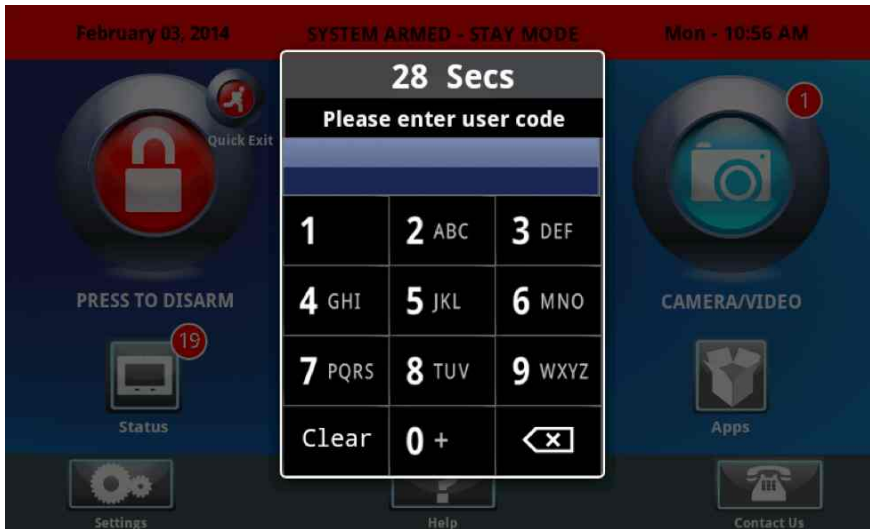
February 03, 2014 SYSTEM ARMED - STAY MODE Mon - 10:56 AM

28 Secs

Please enter user code

Quick Exit

1

| 1 | 2 ABC | 3 DEF |
|---|---|---|
| 4 GHI | 5 JKL | 6 MNO |
| 7 PQRS | 8 TUV | 9 WXYZ |
| Clear | 0 + | |

PRESS TO DISARM

CAMERA/VIDEO

19

Status

Apps

Settings

Help

Contact Us